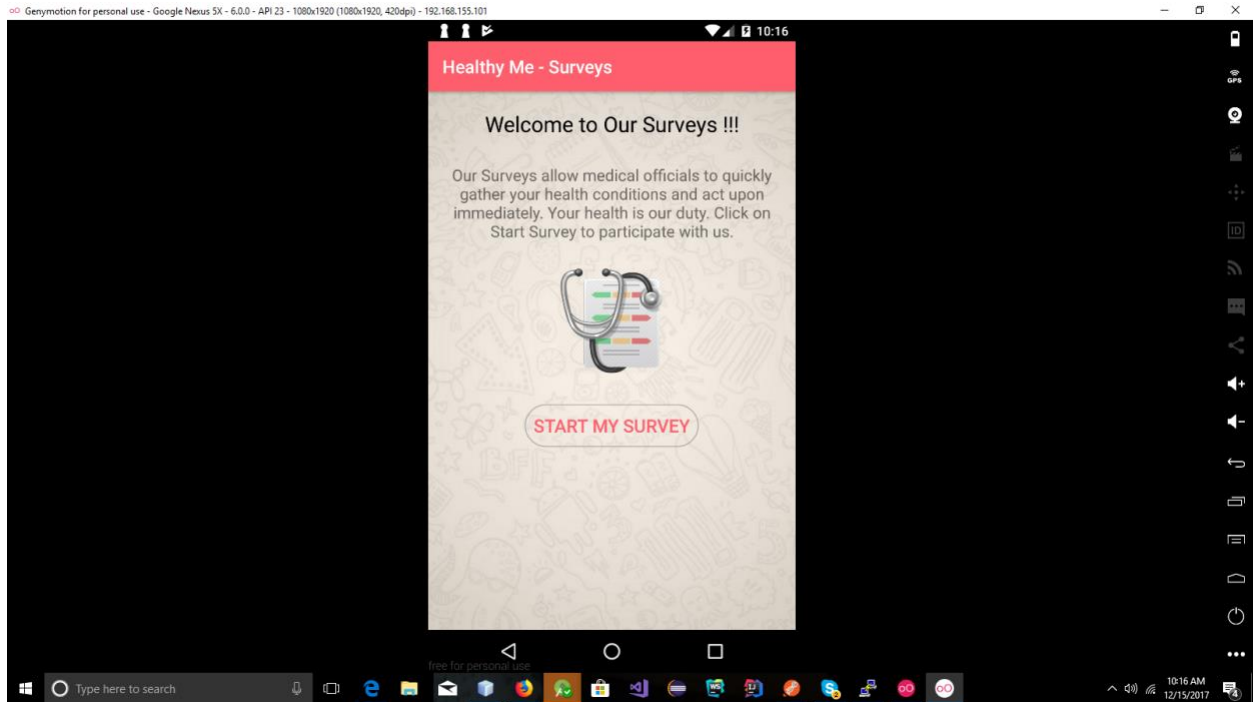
Genymotion for personal use - Google Nexus 5X - 6.0.0 - API 23 - 1080x1920 (1080x1920, 420dpi) - 192.168.155.101

10:16

Healthy Me - Surveys

Welcome to Our Surveys !!!

Our Surveys allow medical officials to quickly gather your health conditions and act upon immediately. Your health is our duty. Click on Start Survey to participate with us.

START MY SURVEY

free for personal use

GPS

ID

Type here to search

10:16 AM
12/15/2017

4